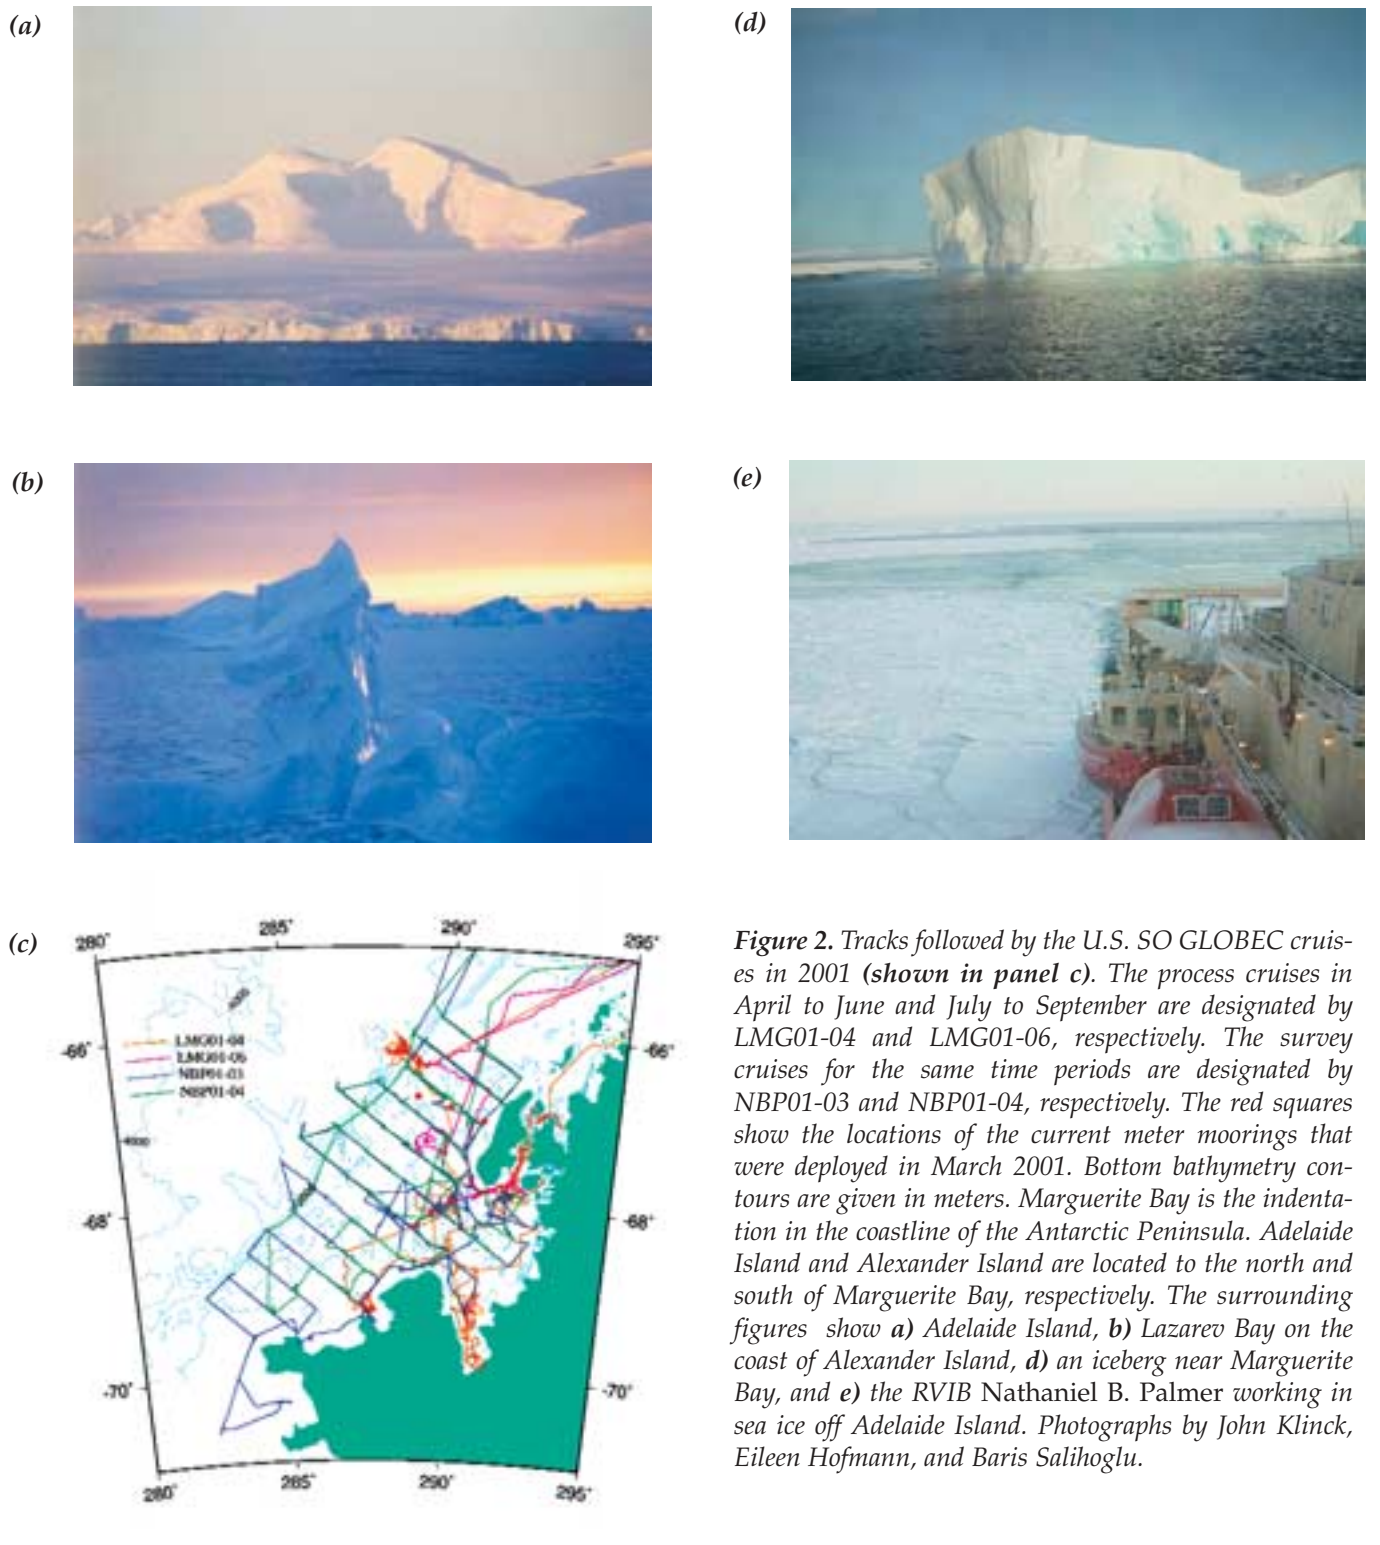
(a)

(d)

(b)

(e)

(c)

280° 285° 290° 295°

-66° -66°

LMG01-04
LMG01-06
NBP01-03
NBP01-04

-68° -68°

-70° -70°

280° 285° 290° 295°

*Figure 2. Tracks followed by the U.S. SO GLOBEC cruises in 2001 (shown in panel c). The process cruises in April to June and July to September are designated by LMG01-04 and LMG01-06, respectively. The survey cruises for the same time periods are designated by NBP01-03 and NBP01-04, respectively. The red squares show the locations of the current meter moorings that were deployed in March 2001. Bottom bathymetry contours are given in meters. Marguerite Bay is the indentation in the coastline of the Antarctic Peninsula. Adelaide Island and Alexander Island are located to the north and south of Marguerite Bay, respectively. The surrounding figures show a) Adelaide Island, b) Lazarev Bay on the coast of Alexander Island, d) an iceberg near Marguerite Bay, and e) the RVIB* Nathaniel B. Palmer *working in sea ice off Adelaide Island. Photographs by John Klinck, Eileen Hofmann, and Baris Salihoglu.*